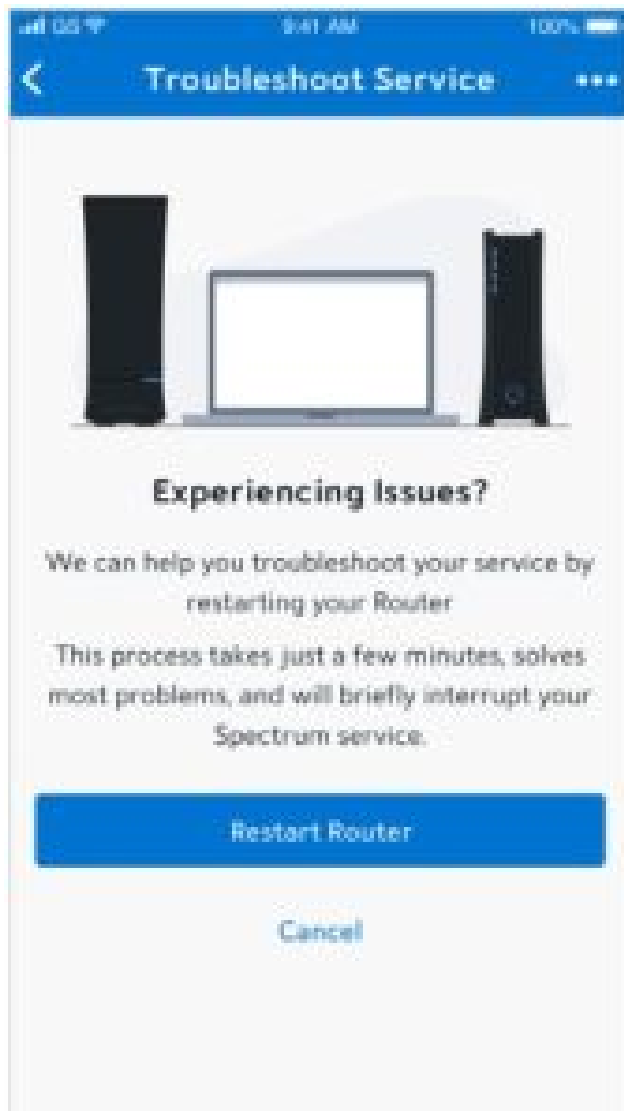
GS 9:41 AM 100%

Troubleshoot Service

Experiencing Issues?

We can help you troubleshoot your service by restarting your Router

This process takes just a few minutes, solves most problems, and will briefly interrupt your Spectrum service.

Restart Router

Cancel